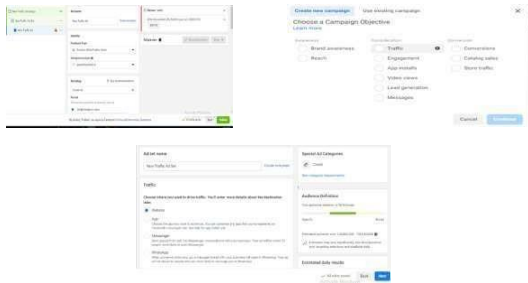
Create new campaign | Use existing campaign

Choose a Campaign Objective

Learn more

Awareness
Brand awareness
Reach

Consideration
Traffic
Engagement
App installs
Video views
Lead generation
Messages

Conversion
Conversions
Catalog sales
Store traffic

Cancel | Continue

Ad set name

Traffic

Special Ad Categories

Audience Definition

Estimated daily results

Back | Next